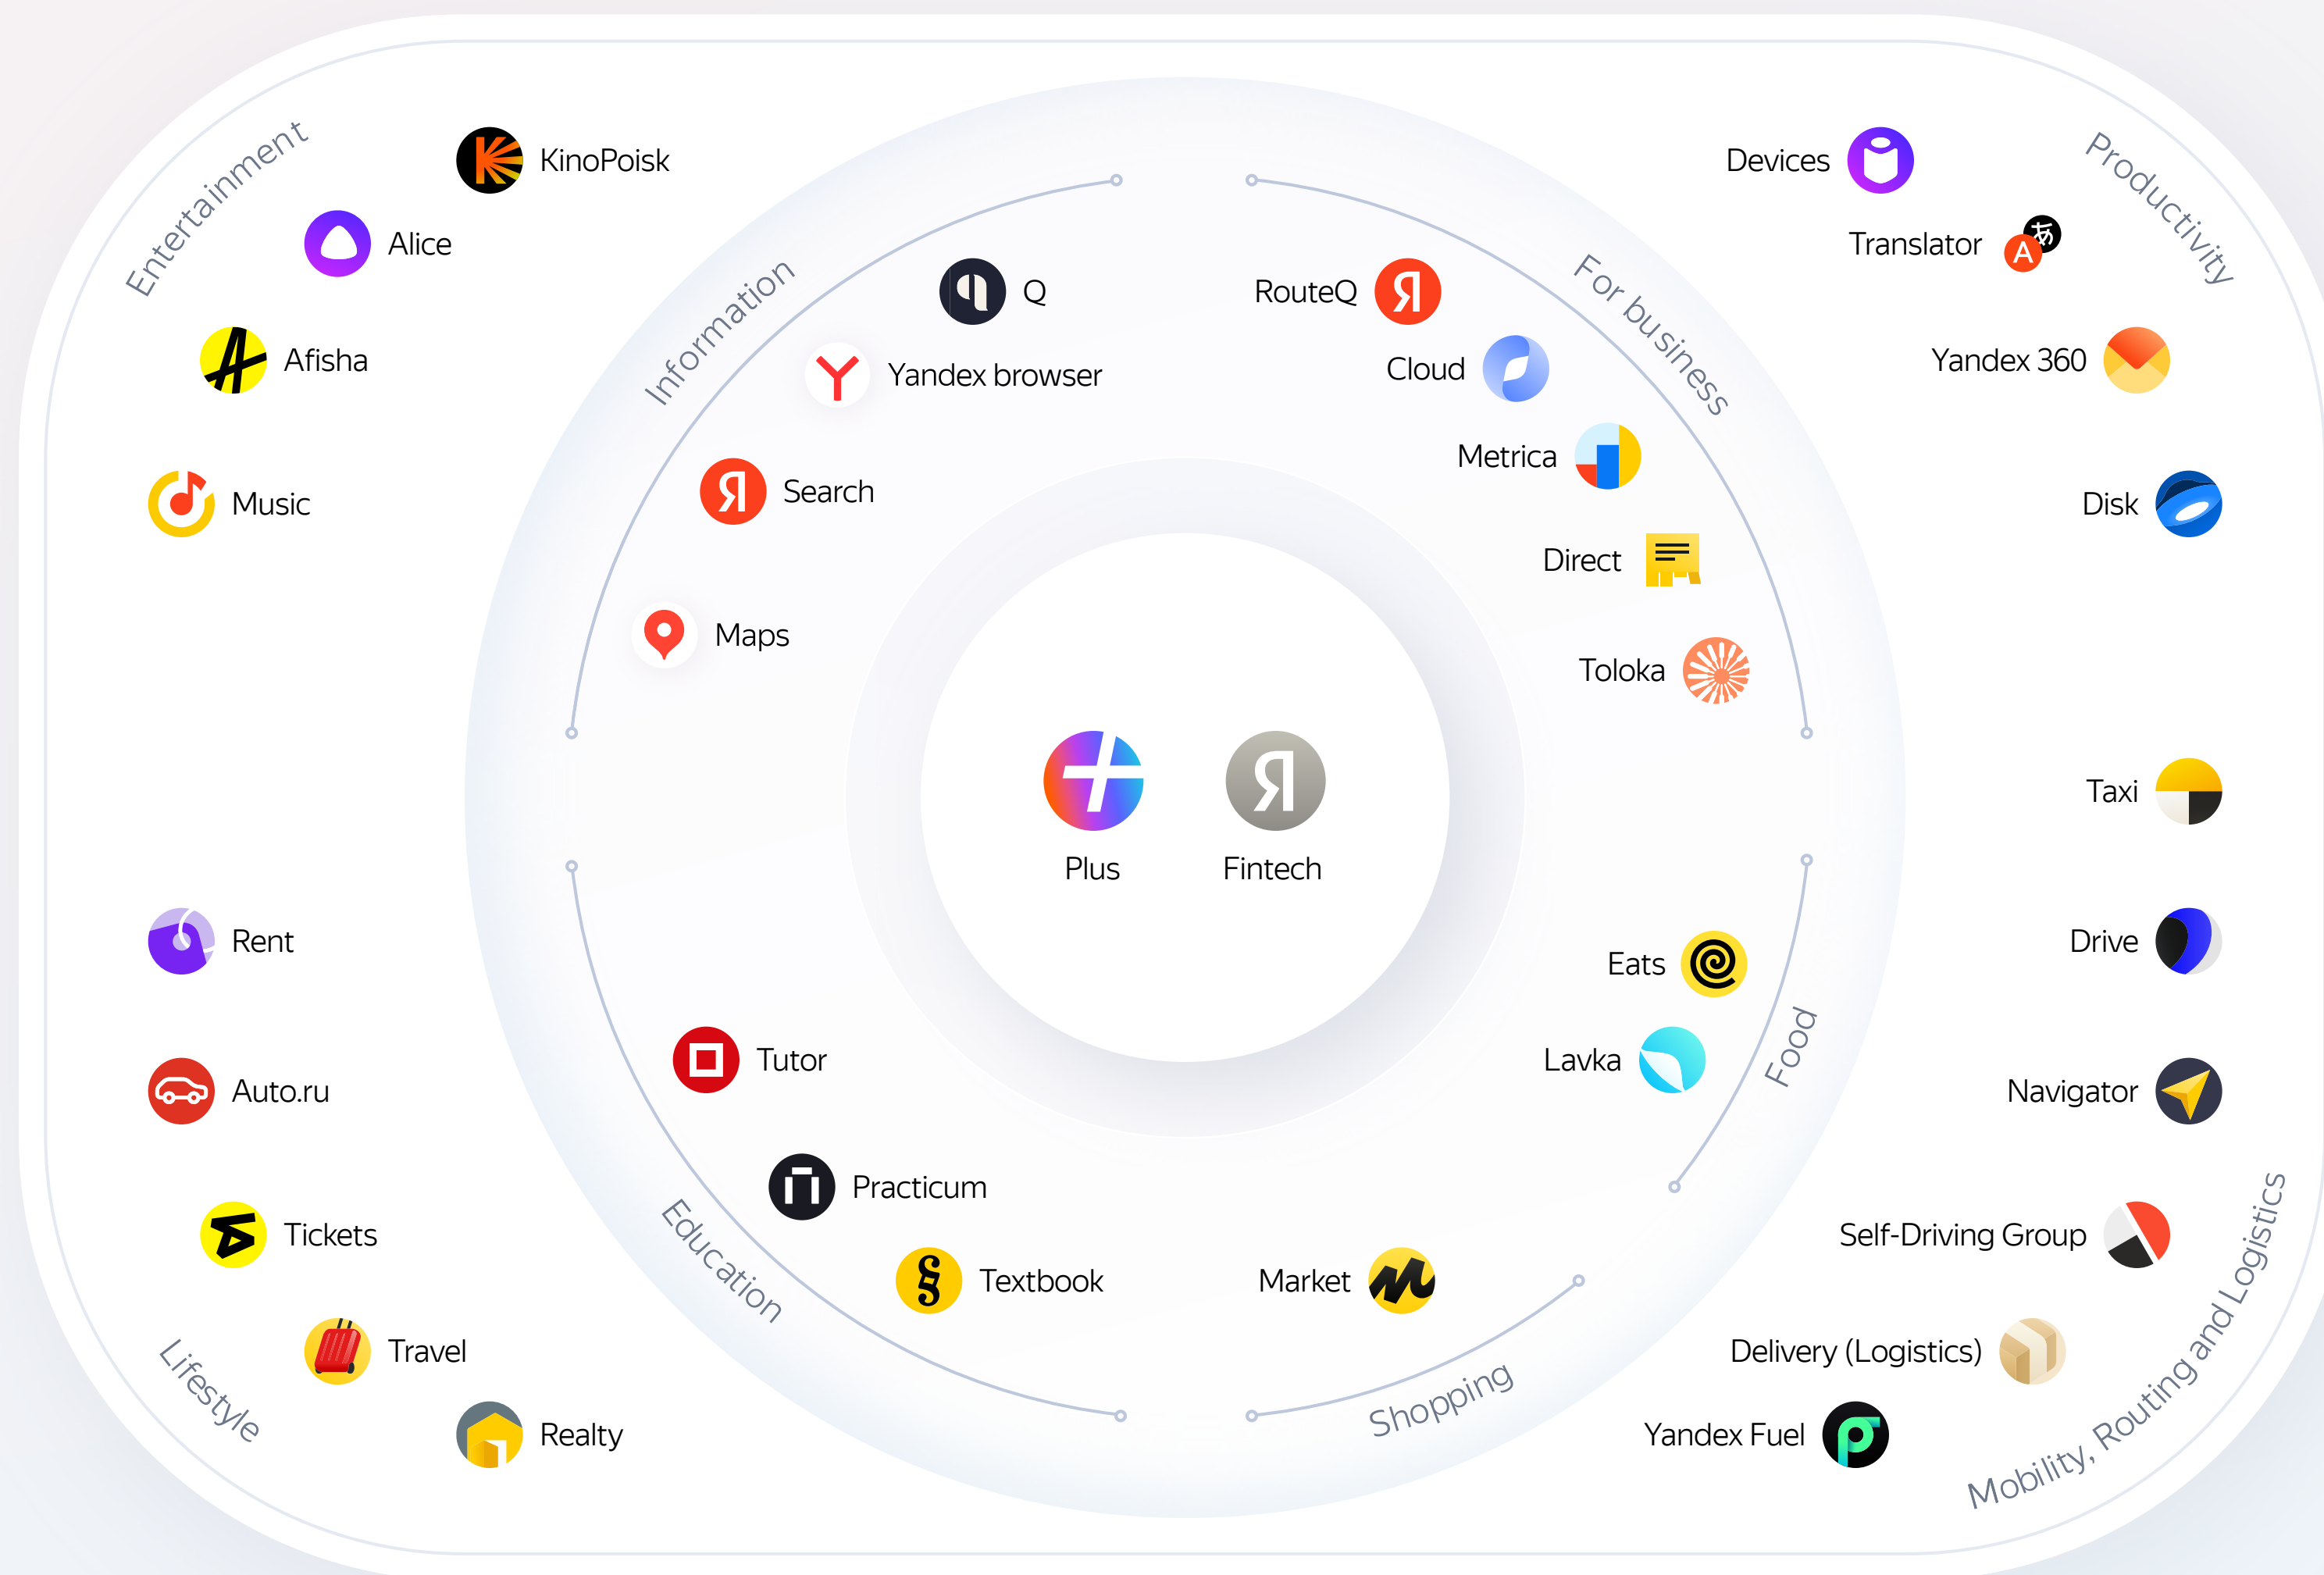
Entertainment

KinoPoisk

Alice

Afisha

Music

Information

Q

Yandex browser

Search

Maps

RouteQ

Cloud

Metrica

Direct

Toloka

For business

Devices

Translator

Productivity

Yandex 360

Disk

Plus

Fintech

Taxi

Drive

Navigator

Eats

Lavka

Food

Rent

Auto.ru

Tickets

Travel

Realty

Lifestyle

Tutor

Practicum

Textbook

Education

Market

Shopping

Self-Driving Group

Delivery (Logistics)

Yandex Fuel

Mobility, Routing and Logistics